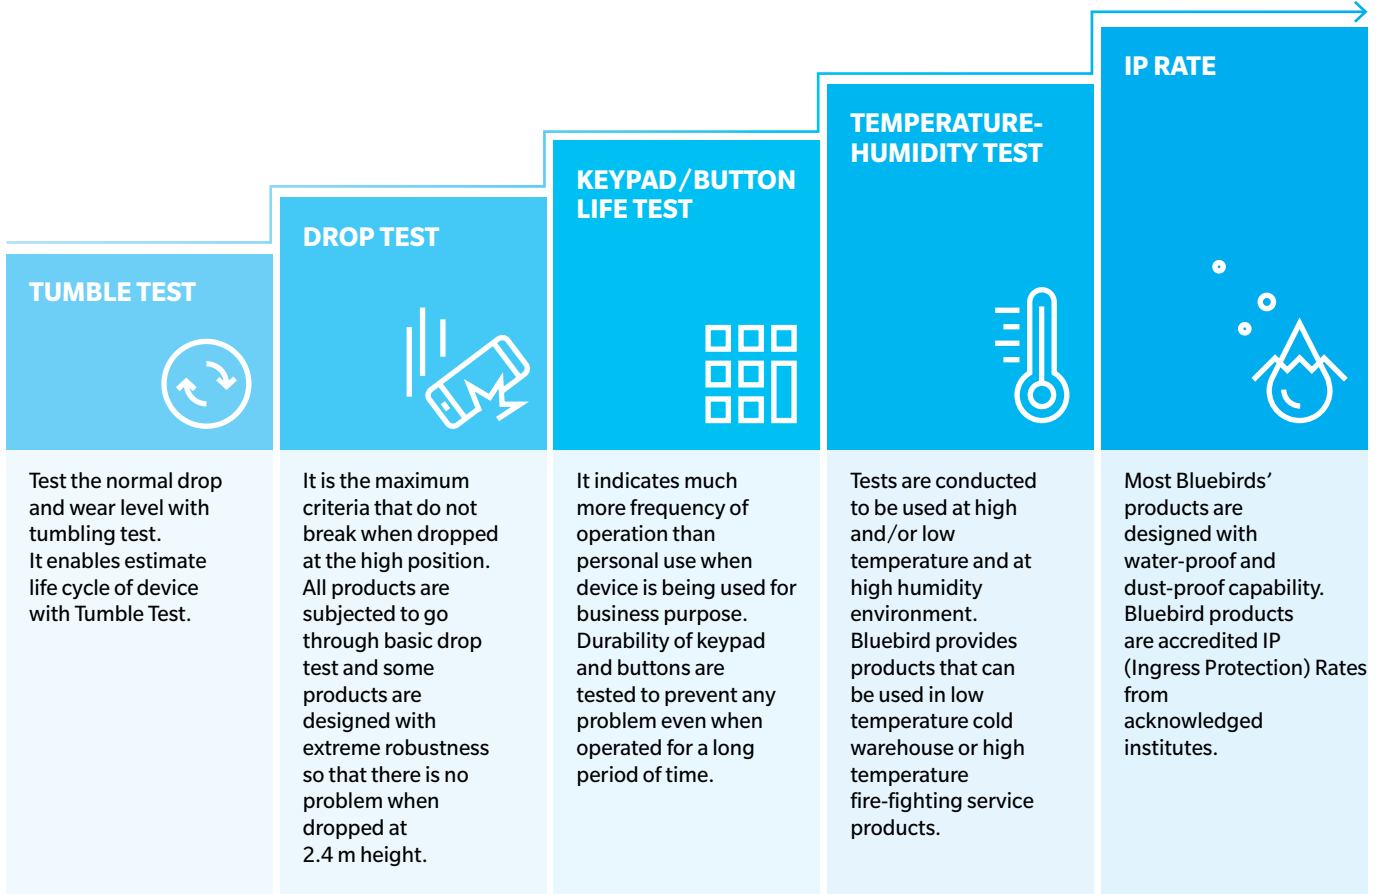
TUMBLE TEST

Test the normal drop and wear level with tumbling test.
It enables estimate life cycle of device with Tumble Test.

DROP TEST

It is the maximum criteria that do not break when dropped at the high position.
All products are subjected to go through basic drop test and some products are designed with extreme robustness so that there is no problem when dropped at 2.4 m height.

KEYPAD/BUTTON LIFE TEST

It indicates much more frequency of operation than personal use when device is being used for business purpose.
Durability of keypad and buttons are tested to prevent any problem even when operated for a long period of time.

TEMPERATURE-HUMIDITY TEST

Tests are conducted to be used at high and/or low temperature and at high humidity environment.
Bluebird provides products that can be used in low temperature cold warehouse or high temperature fire-fighting service products.

IP RATE

Most Bluebirds' products are designed with water-proof and dust-proof capability.
Bluebird products are accredited IP (Ingress Protection) Rates from acknowledged institutes.